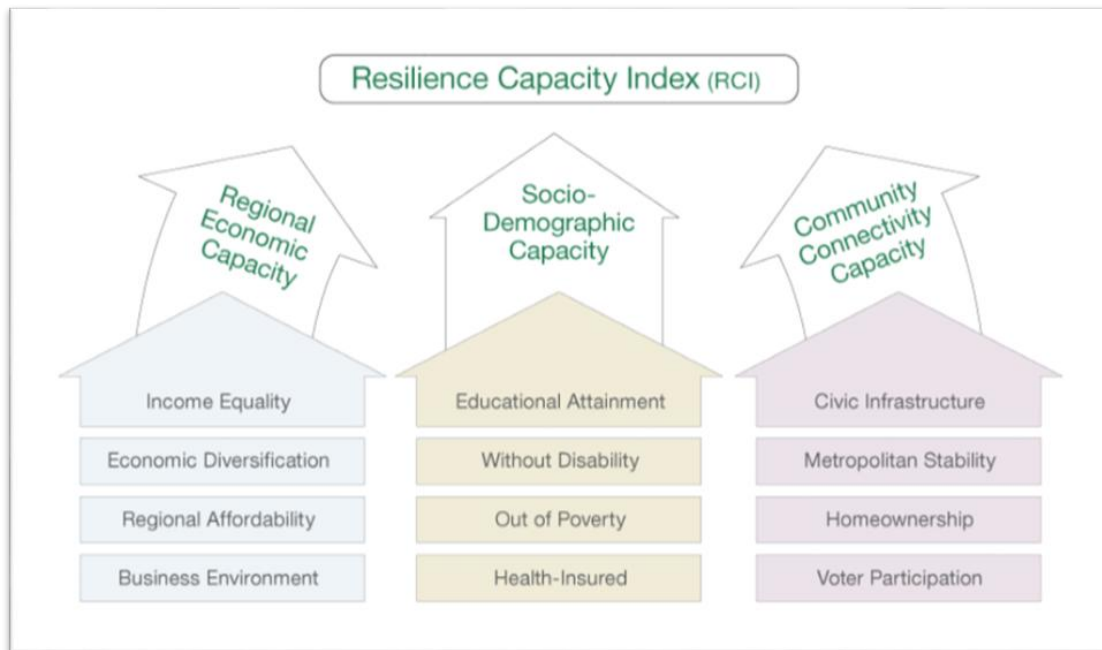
Resilience Capacity Index (RCI)

Regional Economic Capacity

Socio-Demographic Capacity

Community Connectivity Capacity

Income Equality

Economic Diversification

Regional Affordability

Business Environment

Educational Attainment

Without Disability

Out of Poverty

Health-Insured

Civic Infrastructure

Metropolitan Stability

Homeownership

Voter Participation